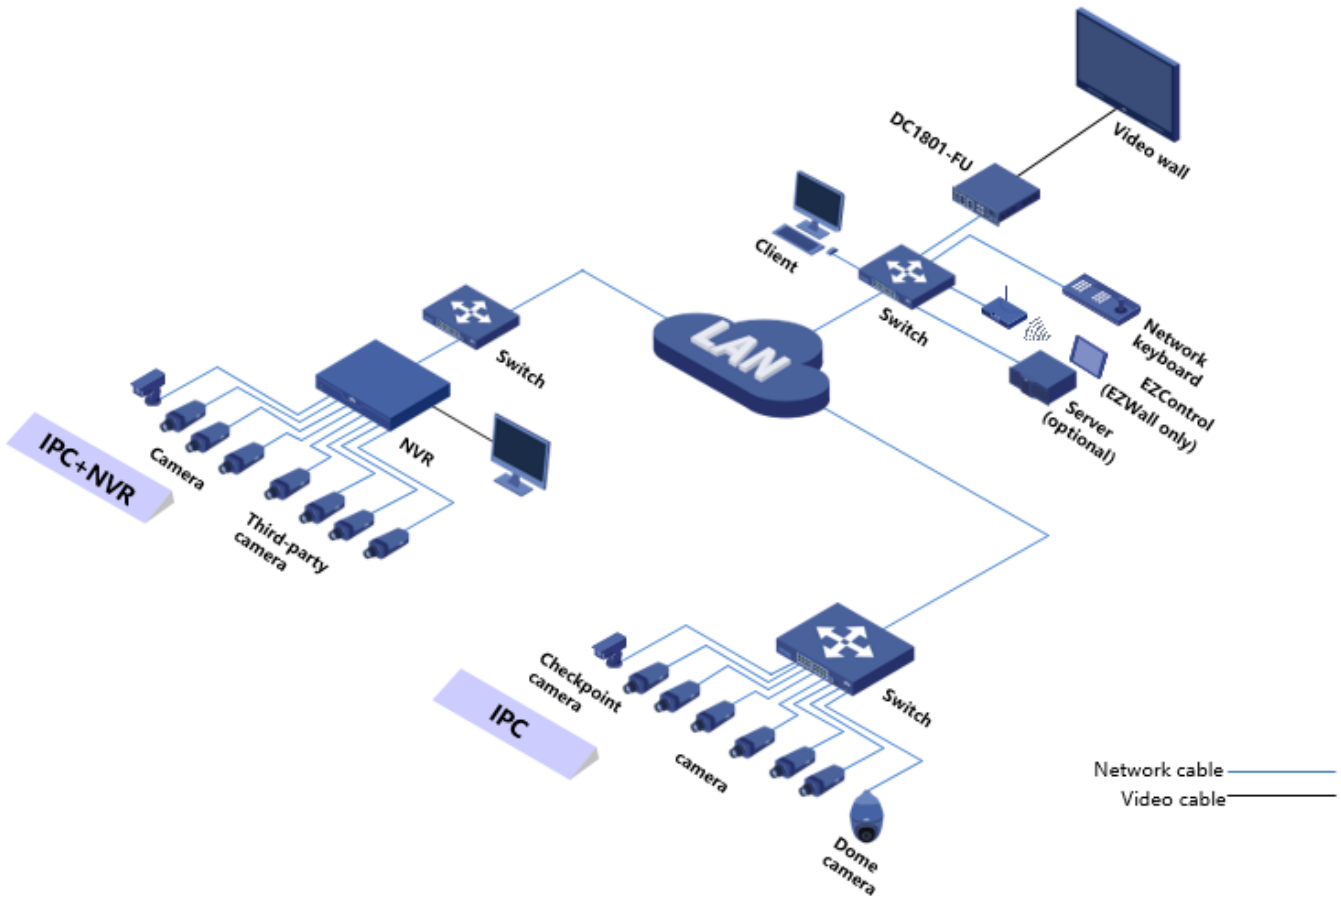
DC1801-FU

Video wall

Client

Switch

Network keyboard

EZControl (EZWall only)

Server (optional)

LAN

Switch

NVR

IPC+NVR

Camera

Third-party camera

Checkpoint camera

IPC

camera

Switch

Dome camera

Network cable

Video cable